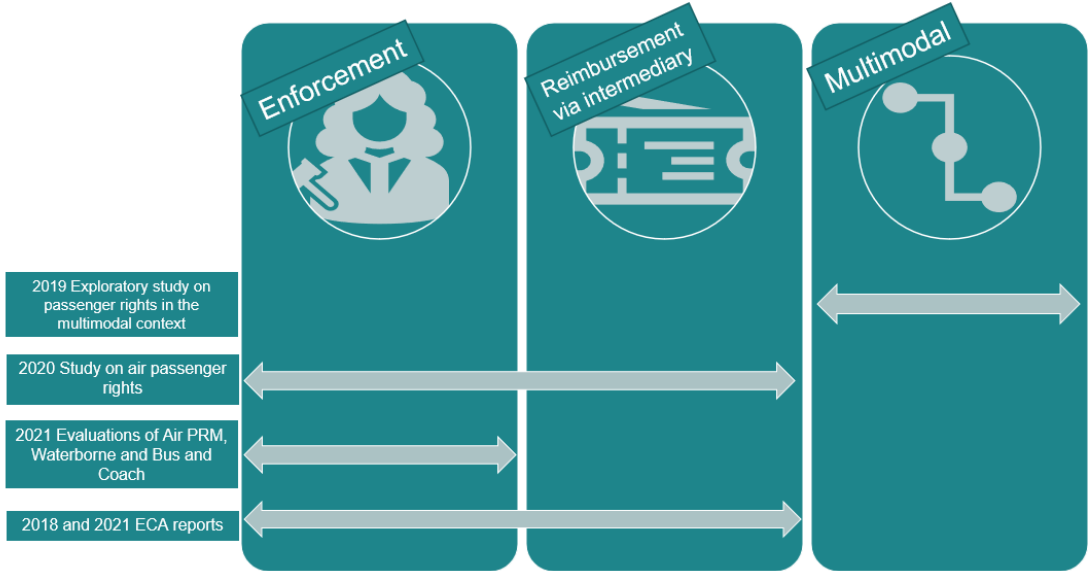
Enforcement

Reimbursement via intermediary

Multimodal

2019 Exploratory study on passenger rights in the multimodal context

2020 Study on air passenger rights

2021 Evaluations of Air PRM, Waterborne and Bus and Coach

2018 and 2021 ECA reports